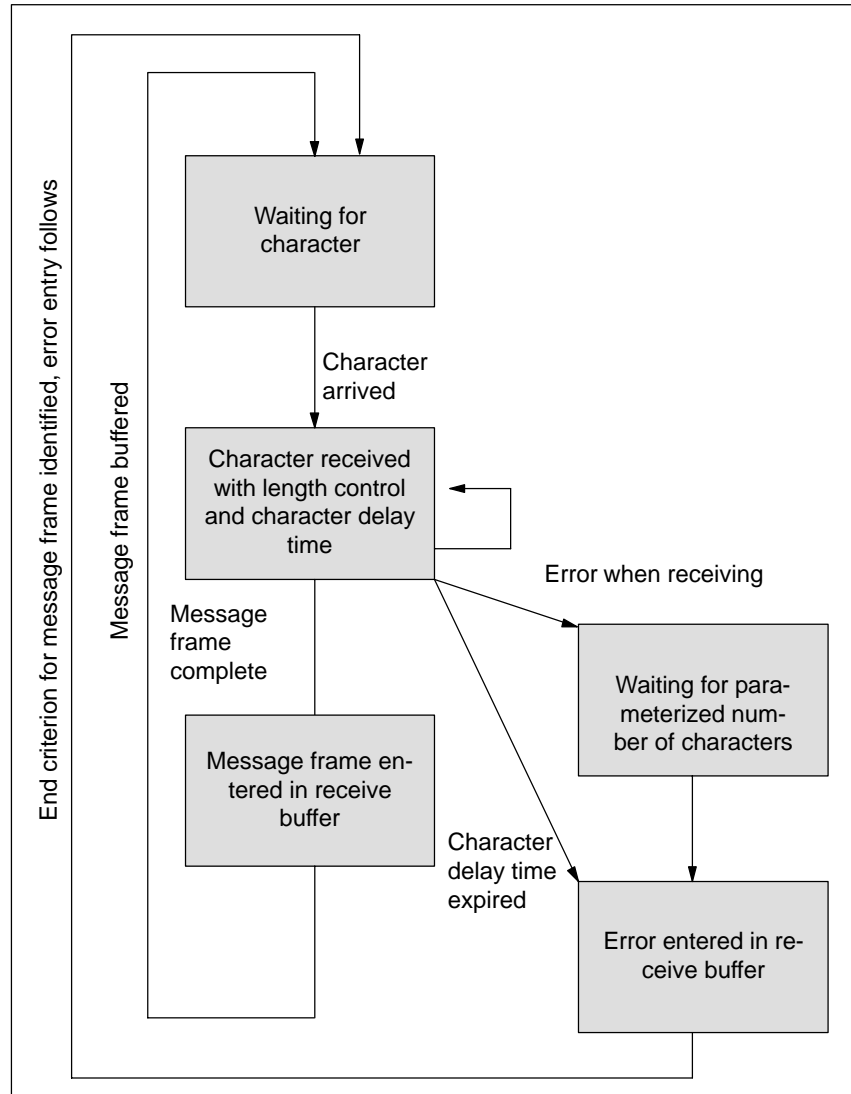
End criterion for message frame identified, error entry follows

Message frame buffered

Waiting for character

Character arrived

Character received with length control and character delay time

Error when receiving

Message frame complete

Waiting for parameterized number of characters

Message frame entered in receive buffer

Character delay time expired

Error entered in receive buffer